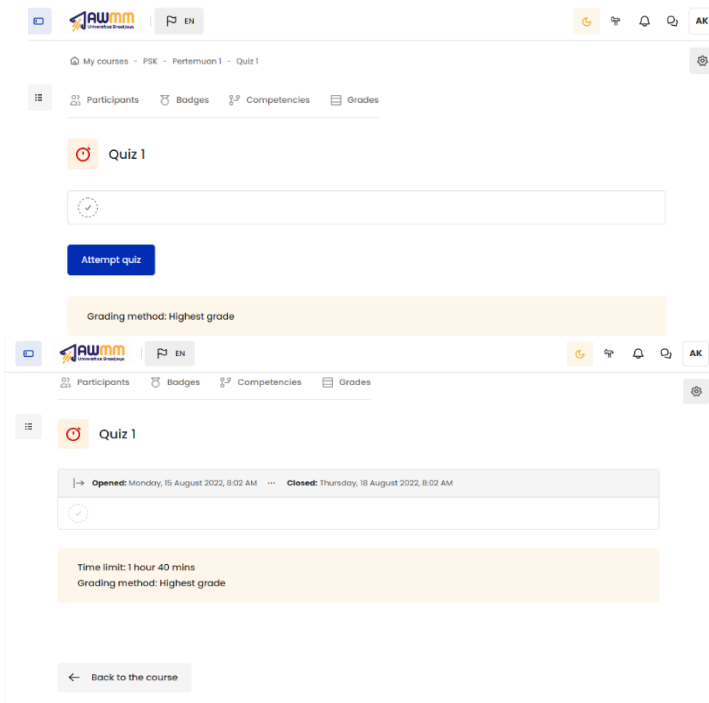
AWMM
Universitas Boyolali

EN

AK

My courses - PSK - Pertemuan 1 - Quiz 1

Participants Badges Competencies Grades

Quiz 1

Attempt quiz

Grading method: Highest grade

AWMM
Universitas Boyolali

EN

AK

Participants Badges Competencies Grades

Quiz 1

Opened: Monday, 15 August 2022, 8:02 AM ··· Closed: Thursday, 18 August 2022, 8:02 AM

Time limit: 1 hour 40 mins
Grading method: Highest grade

Back to the course